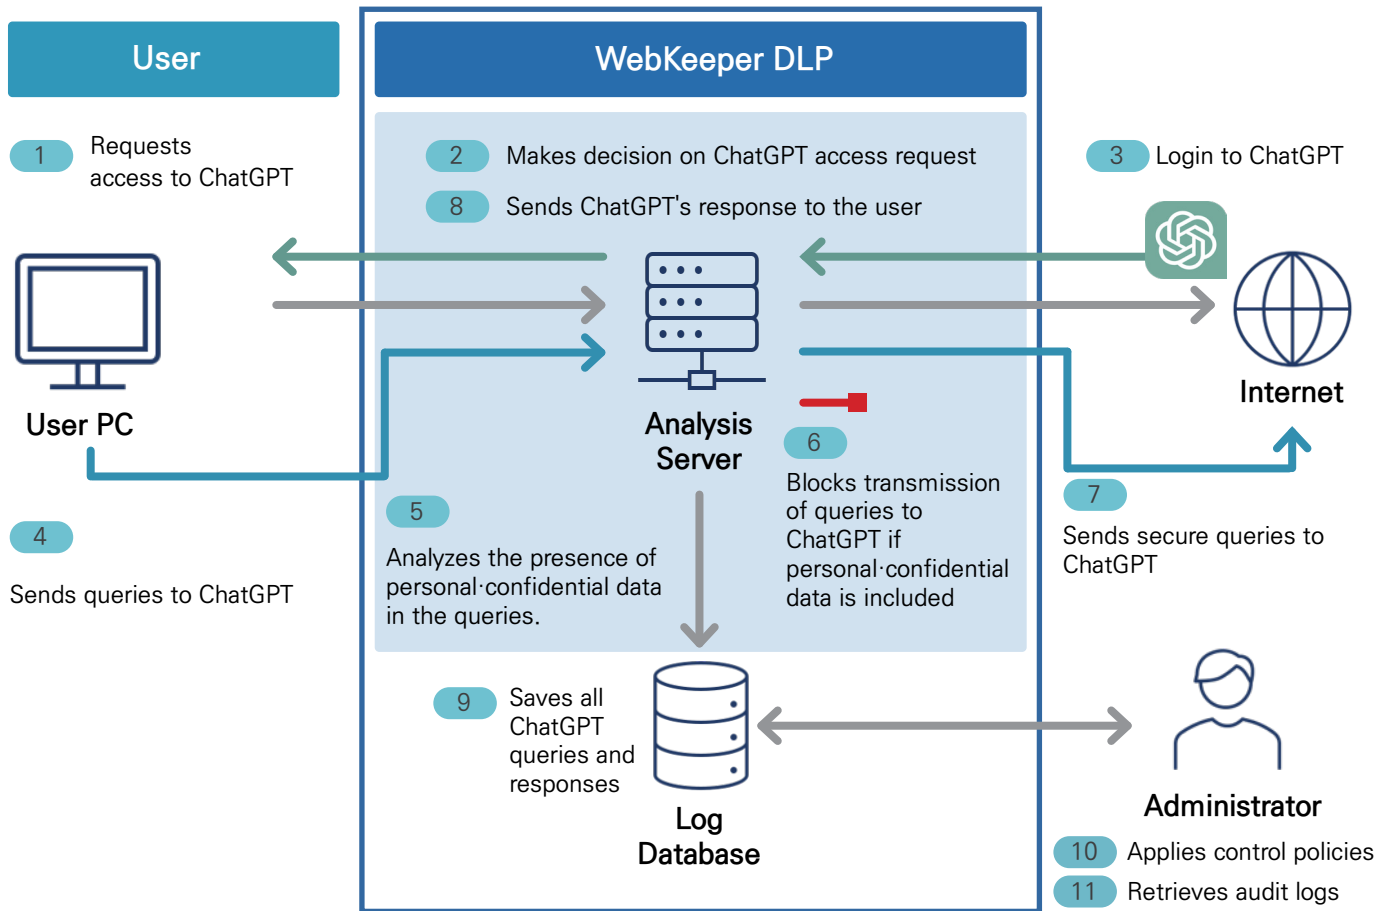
User

WebKeeper DLP

1 Requests access to ChatGPT

2 Makes decision on ChatGPT access request

8 Sends ChatGPT's response to the user

3 Login to ChatGPT

User PC

Analysis Server

Internet

6 Blocks transmission of queries to ChatGPT if personal·confidential data is included

7 Sends secure queries to ChatGPT

4 Sends queries to ChatGPT

5 Analyzes the presence of personal·confidential data in the queries.

9 Saves all ChatGPT queries and responses

Log Database

Administrator

10 Applies control policies

11 Retrieves audit logs